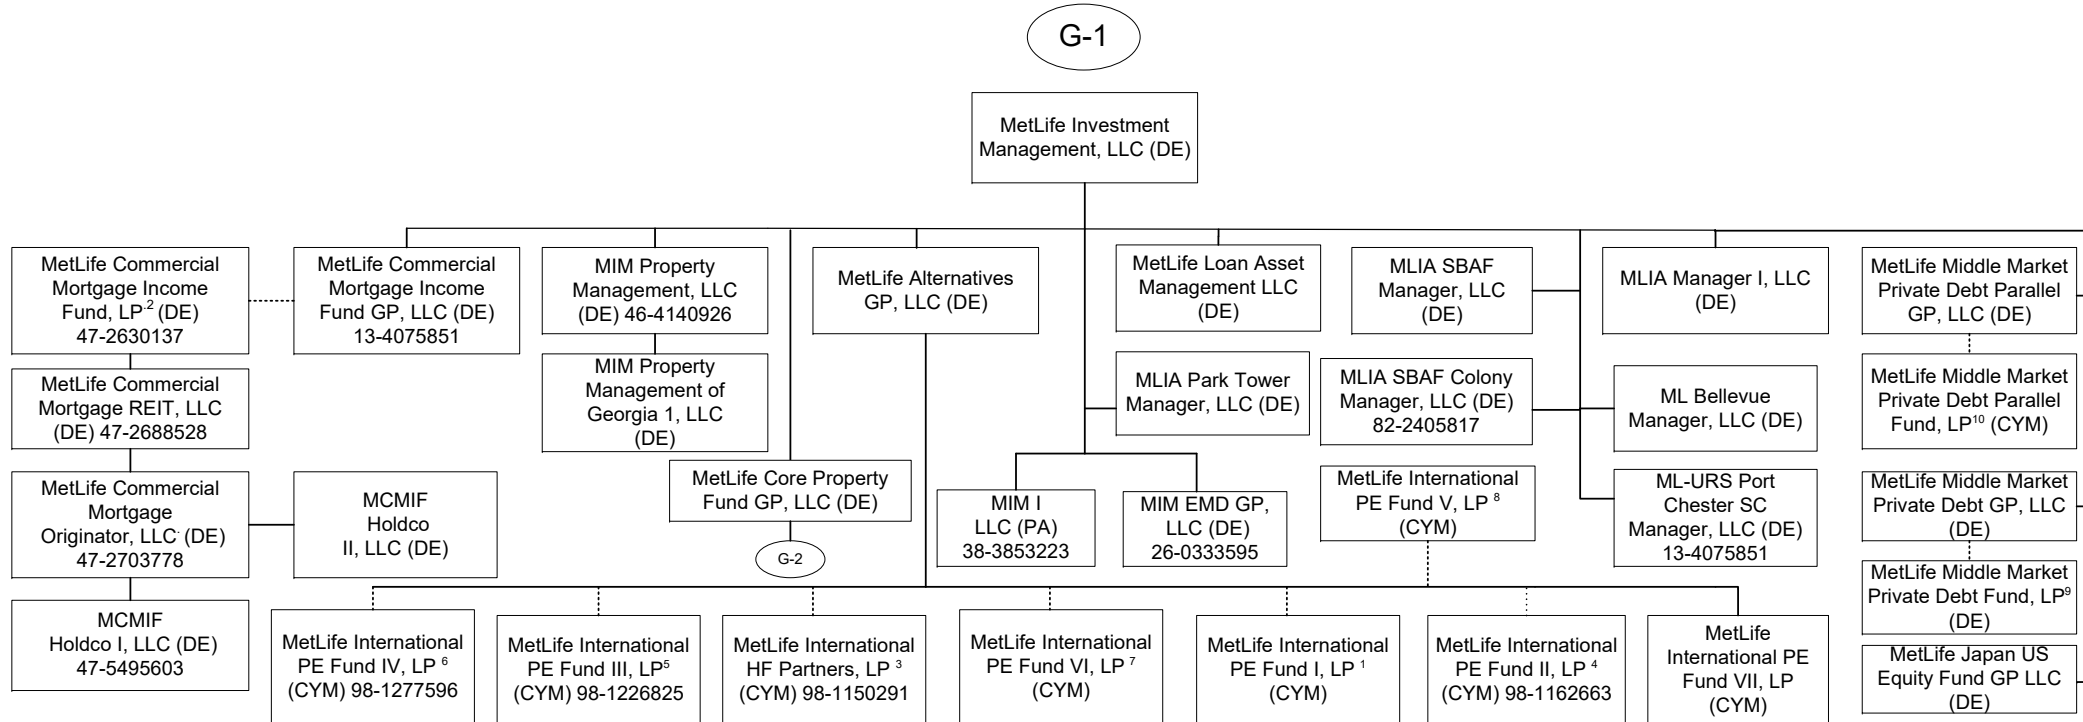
G-1

MetLife Investment Management, LLC (DE)

MetLife Commercial Mortgage Income Fund, LP$^{2}$ (DE) 47-2630137

MetLife Commercial Mortgage REIT, LLC (DE) 47-2688528

MetLife Commercial Mortgage Originator, LLC (DE) 47-2703778

MCMIF Holdco I, LLC (DE) 47-5495603

MetLife Commercial Mortgage Income Fund GP, LLC (DE) 13-4075851

MCMIF Holdco II, LLC (DE)

MIM Property Management, LLC (DE) 46-4140926

MIM Property Management of Georgia 1, LLC (DE)

MetLife Core Property Fund GP, LLC (DE)

G-2

MetLife Alternatives GP, LLC (DE)

MetLife Loan Asset Management LLC (DE)

MLIA Park Tower Manager, LLC (DE)

MIM I LLC (PA) 38-3853223

MIM EMD GP, LLC (DE) 26-0333595

MLIA SBAF Manager, LLC (DE)

MLIA SBAF Colony Manager, LLC (DE) 82-2405817

MetLife International PE Fund V, LP $^{8}$ (CYM)

MLIA Manager I, LLC (DE)

ML Bellevue Manager, LLC (DE)

ML-URS Port Chester SC Manager, LLC (DE) 13-4075851

MetLife Middle Market Private Debt Parallel GP, LLC (DE)

MetLife Middle Market Private Debt Parallel Fund, LP$^{10}$ (CYM)

MetLife Middle Market Private Debt GP, LLC (DE)

MetLife Middle Market Private Debt Fund, LP$^{9}$ (DE)

MetLife Japan US Equity Fund GP LLC (DE)

MetLife International PE Fund IV, LP $^{6}$ (CYM) 98-1277596

MetLife International PE Fund III, LP$^{5}$ (CYM) 98-1226825

MetLife International HF Partners, LP $^{3}$ (CYM) 98-1150291

MetLife International PE Fund VI, LP $^{7}$ (CYM)

MetLife International PE Fund I, LP $^{1}$ (CYM)

MetLife International PE Fund II, LP $^{4}$ (CYM) 98-1162663

MetLife International PE Fund VII, LP (CYM)